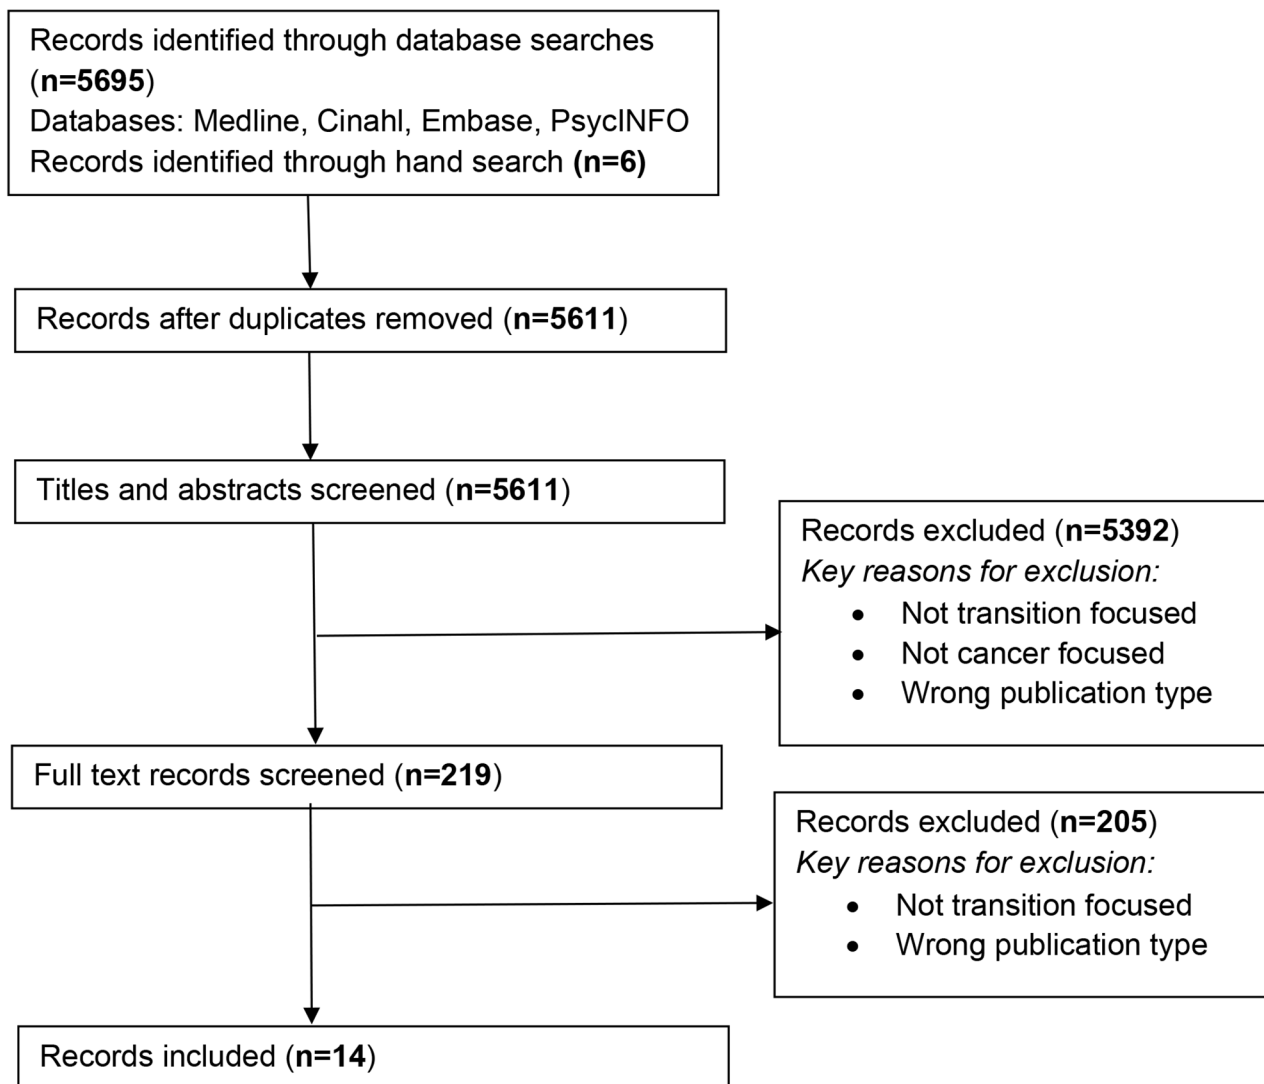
Records identified through database searches (n=5695)
Databases: Medline, Cinahl, Embase, PsycINFO
Records identified through hand search (n=6)

Records after duplicates removed (n=5611)

Titles and abstracts screened (n=5611)

Records excluded (n=5392)
Key reasons for exclusion:
• Not transition focused
• Not cancer focused
• Wrong publication type

Full text records screened (n=219)

Records excluded (n=205)
Key reasons for exclusion:
• Not transition focused
• Wrong publication type

Records included (n=14)